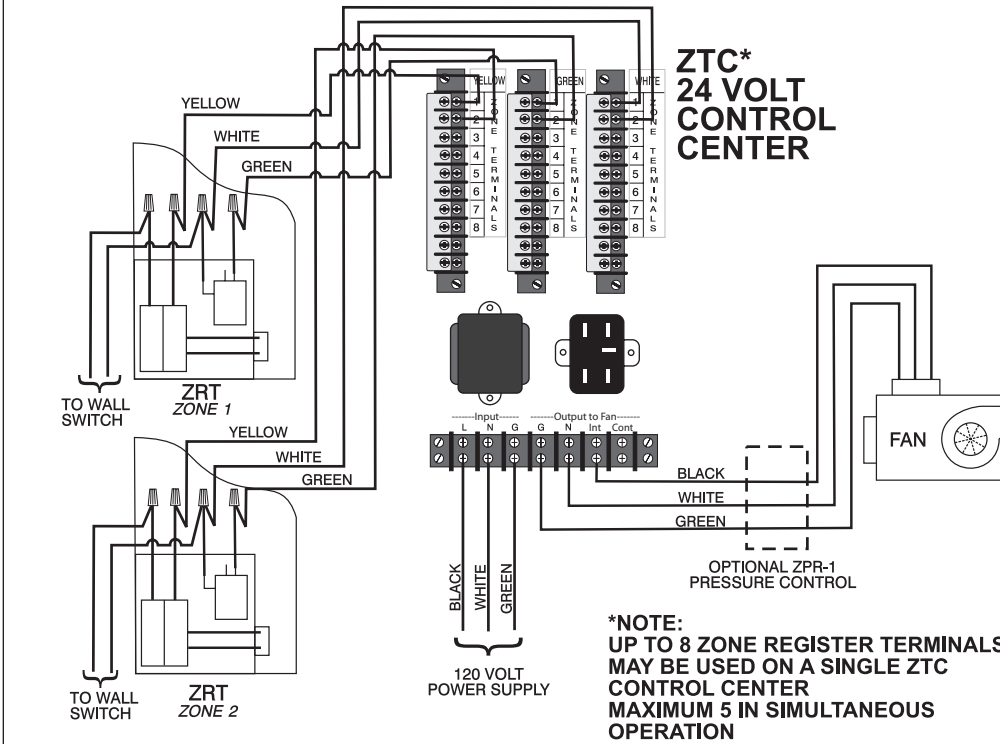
ZTC*
24 VOLT
CONTROL
CENTER

YELLOW
GREEN
WHITE

ZONE TERMINALS
1 2 3 4 5 6 7 8

YELLOW
WHITE
GREEN

ZRT
ZONE 1

TO WALL
SWITCH

YELLOW
WHITE
GREEN

ZRT
ZONE 2

TO WALL
SWITCH

-------Input------- ---------Output to Fan---------
L N G G N Int Cont

BLACK
WHITE
GREEN

120 VOLT
POWER SUPPLY

BLACK
WHITE
GREEN

FAN

OPTIONAL ZPR-1
PRESSURE CONTROL

*NOTE:
UP TO 8 ZONE REGISTER TERMINALS
MAY BE USED ON A SINGLE ZTC
CONTROL CENTER
MAXIMUM 5 IN SIMULTANEOUS
OPERATION